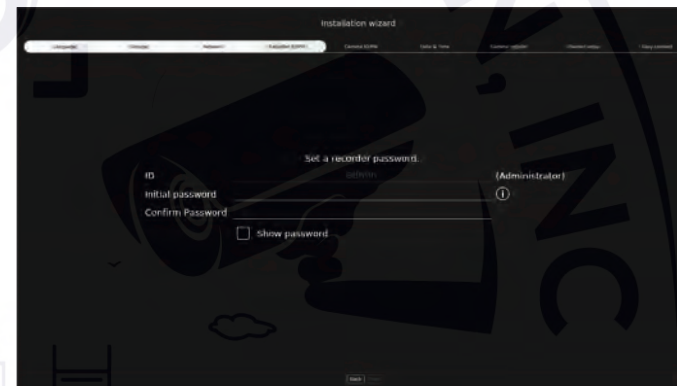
Installation wizard

Language | Timezone | Network | Recorder ID/PW | Camera ID/PW | Date & Time | Camera register | Channel setup | Easy connect

Set a recorder password.

ID admin (Administrator)

Initial password

Confirm Password

Show password

Back Next